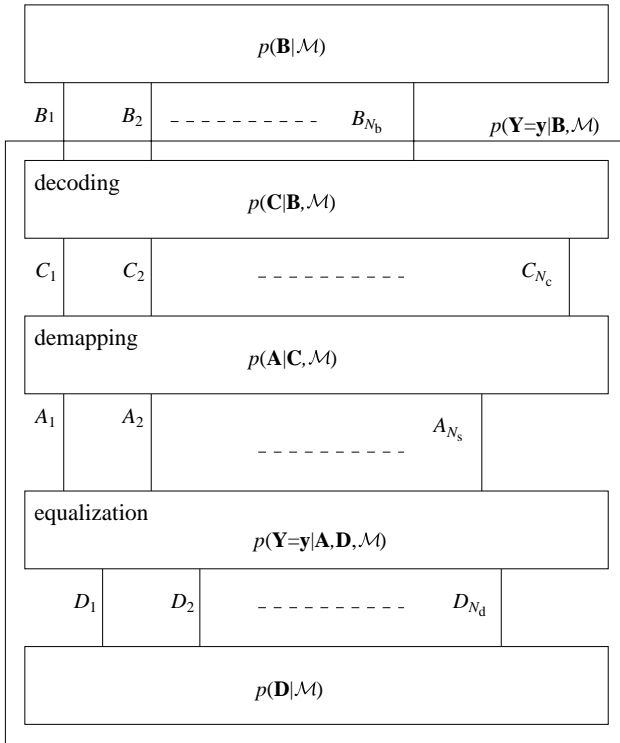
$p(\mathbf{B}|\mathcal{M})$

$B_1$ $B_2$ $B_{N_b}$ $p(\mathbf{Y}=\mathbf{y}|\mathbf{B},\mathcal{M})$

decoding
$p(\mathbf{C}|\mathbf{B},\mathcal{M})$

$C_1$ $C_2$ $C_{N_c}$

demapping
$p(\mathbf{A}|\mathbf{C},\mathcal{M})$

$A_1$ $A_2$ $A_{N_s}$

equalization
$p(\mathbf{Y}=\mathbf{y}|\mathbf{A},\mathbf{D},\mathcal{M})$

$D_1$ $D_2$ $D_{N_d}$

$p(\mathbf{D}|\mathcal{M})$